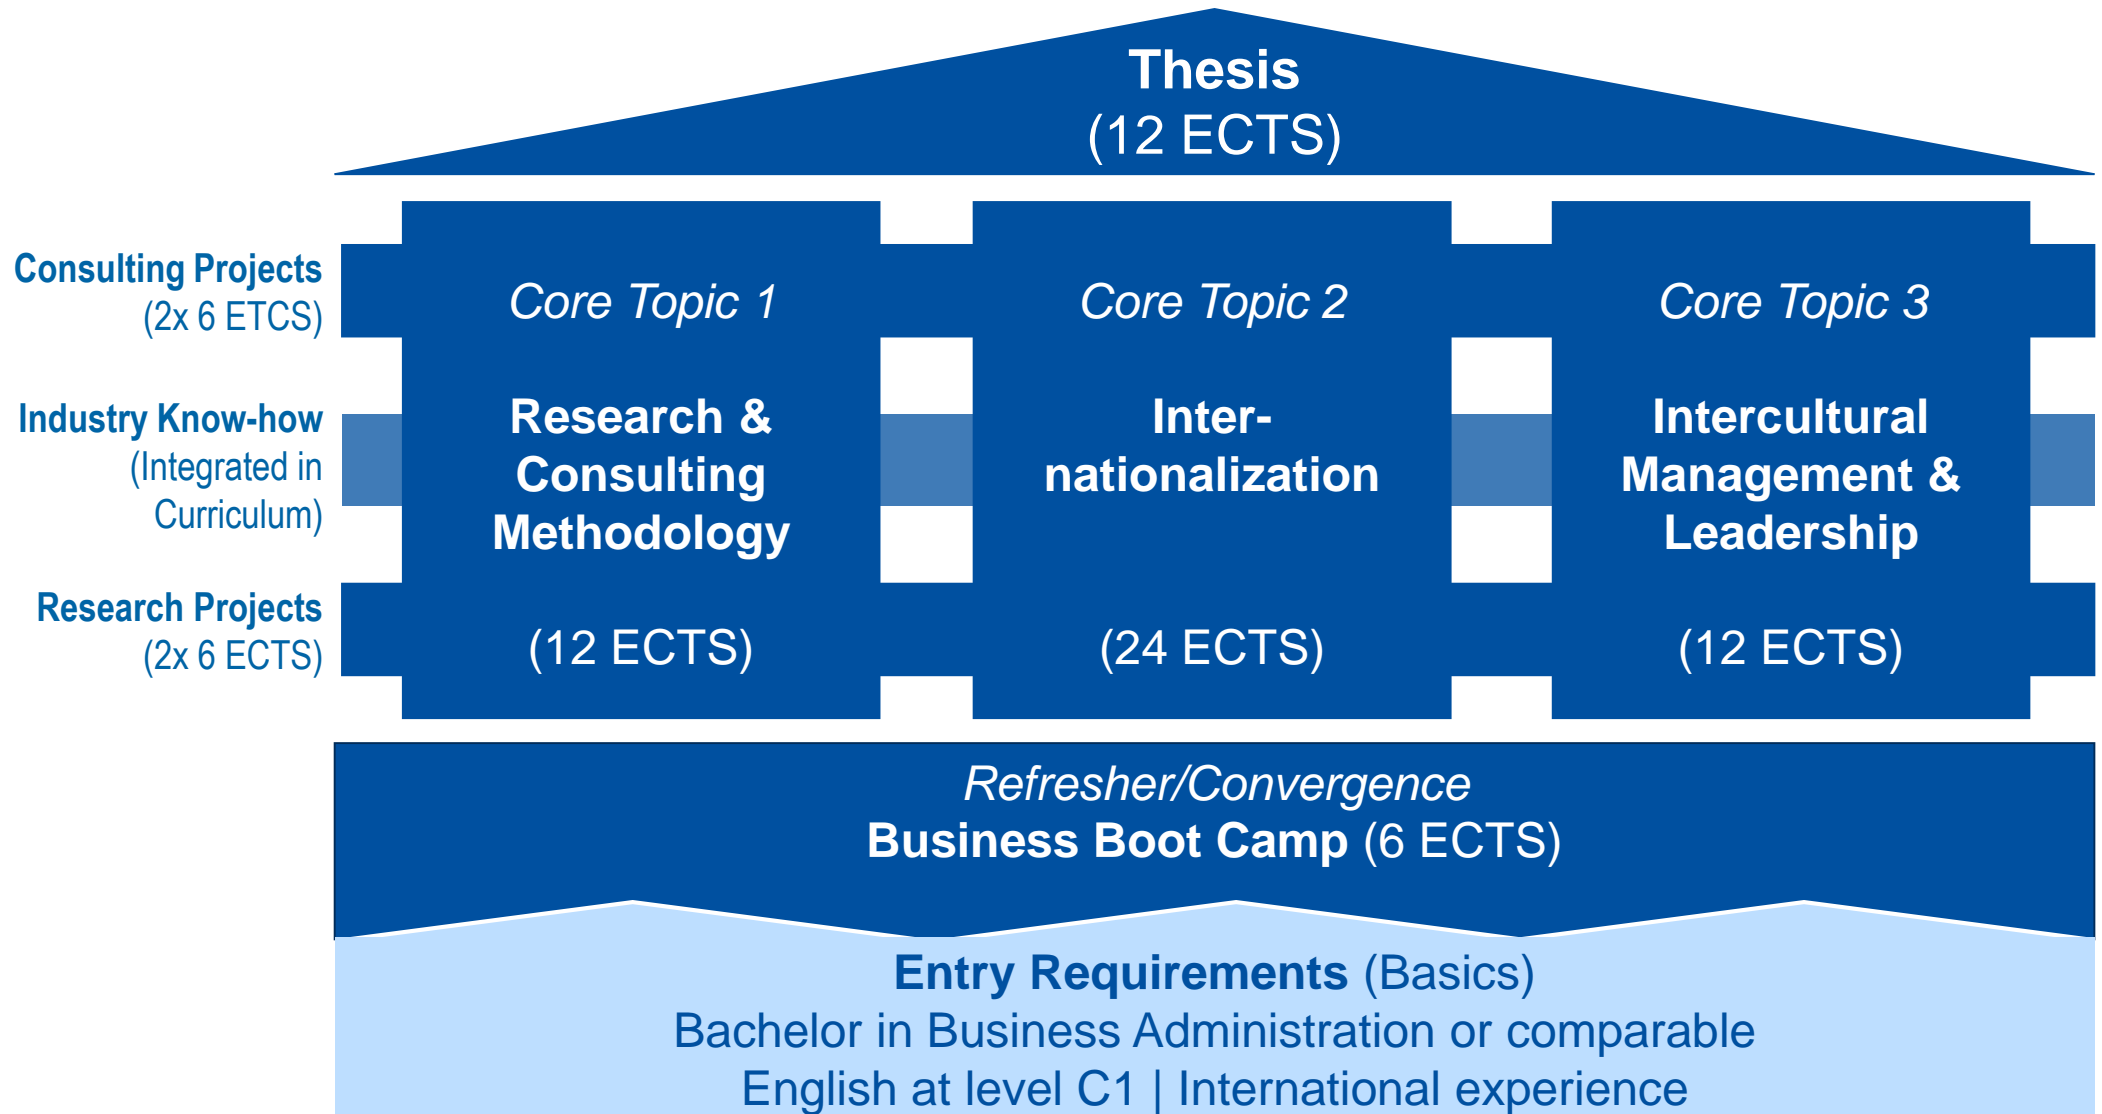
Thesis
(12 ECTS)

Consulting Projects
(2x 6 ETCS)

Industry Know-how
(Integrated in Curriculum)

Research Projects
(2x 6 ECTS)

Core Topic 1
Research & Consulting Methodology
(12 ECTS)

Core Topic 2
Internationalization
(24 ECTS)

Core Topic 3
Intercultural Management & Leadership
(12 ECTS)

Refresher/Convergence
Business Boot Camp (6 ECTS)

Entry Requirements (Basics)
Bachelor in Business Administration or comparable
English at level C1 | International experience